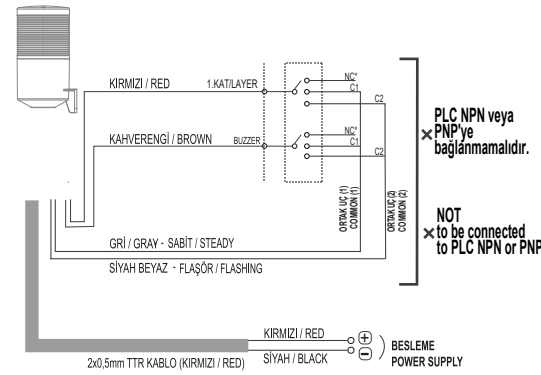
KIRMIZI / RED

1.KAT/LAYER

NC*

C1

C2

KAHVERENGİ / BROWN

BUZZER

NC*

C1

C2

ORTAK UÇ (1) COMMON (1)

ORTAK UÇ (2) COMMON (2)

GRİ / GRAY - SABİT / STEADY

SİYAH BEYAZ - FLAŞÖR / FLASHING

× PLC NPN veya PNP'ye bağlanmamalıdır.

NOT
× to be connected to PLC NPN or PNP

KIRMIZI / RED

SİYAH / BLACK

$+$

$-$

BESLEME
POWER SUPPLY

2x0,5mm TTR KABLO (KIRMIZI / RED)